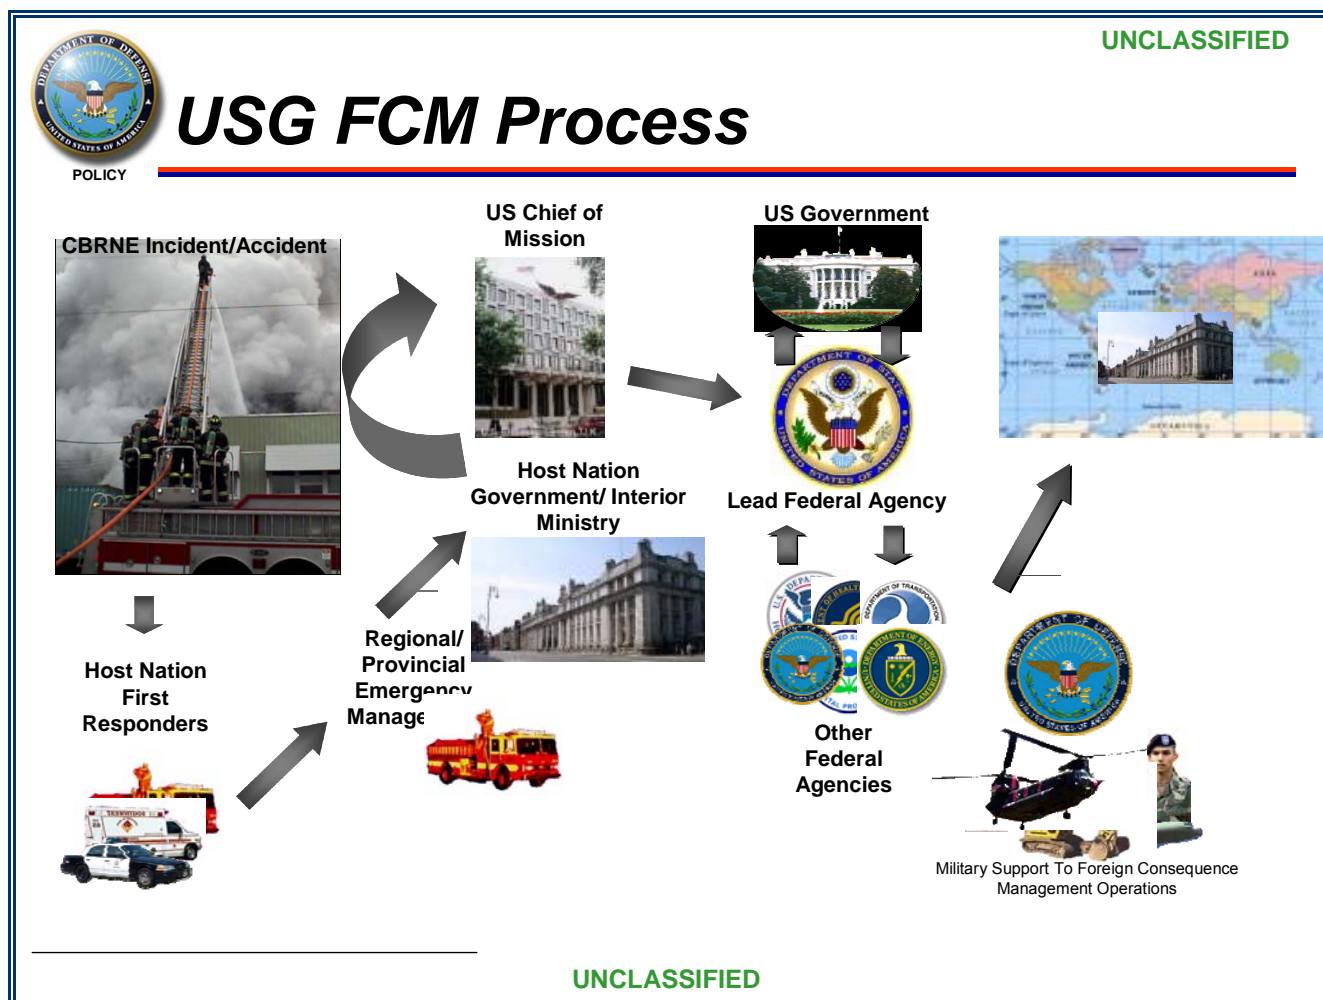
UNCLASSIFIED

DEPARTMENT OF DEFENSE UNITED STATES OF AMERICA

POLICY

USG FCM Process

CBRNE Incident/Accident

US Chief of Mission

US Government

DEPARTMENT OF STATE UNITED STATES OF AMERICA

Host Nation Government/ Interior Ministry

Lead Federal Agency

Host Nation First Responders

Regional/ Provincial Emergency Manage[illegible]

Other Federal Agencies

DEPARTMENT OF DEFENSE UNITED STATES OF AMERICA

Military Support To Foreign Consequence Management Operations

UNCLASSIFIED